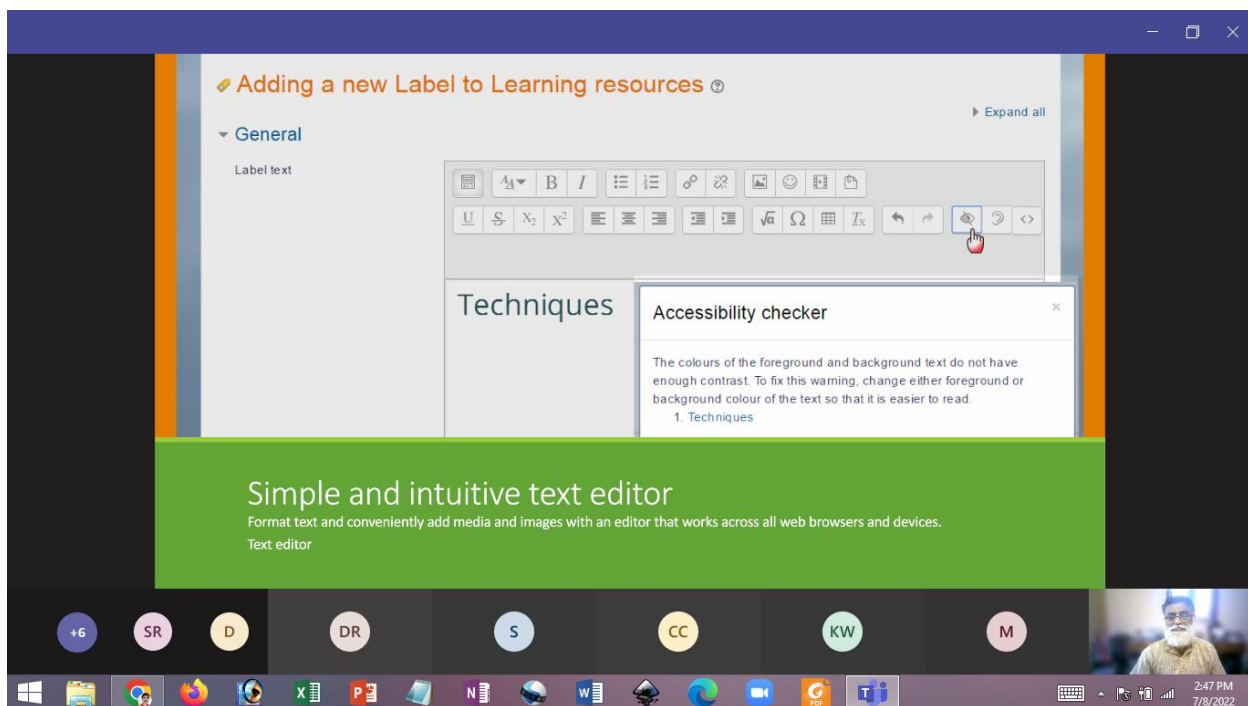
Adding a new Label to Learning resources

Expand all

General

Label text

Techniques

Accessibility checker

×

The colours of the foreground and background text do not have enough contrast. To fix this warning, change either foreground or background colour of the text so that it is easier to read.

1. Techniques

Simple and intuitive text editor

Format text and conveniently add media and images with an editor that works across all web browsers and devices.

Text editor

+6 SR D DR S CC KW M

2:47 PM
7/8/2022